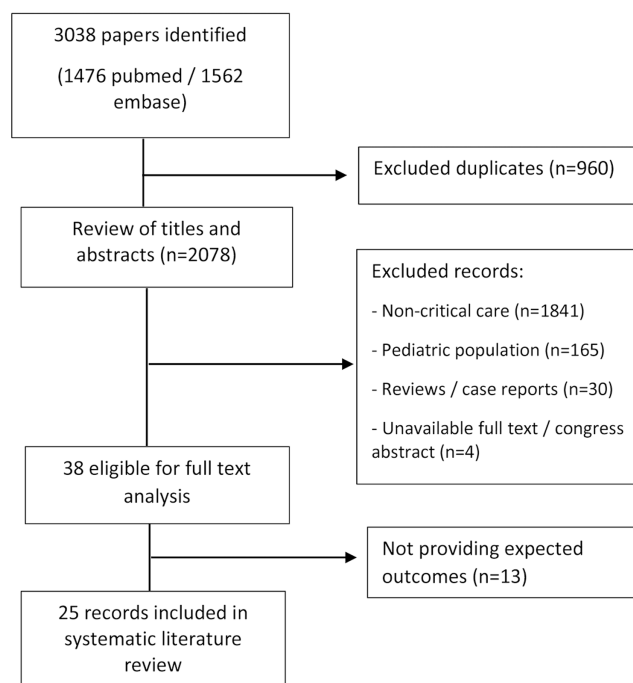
3038 papers identified

(1476 pubmed / 1562 embase)

Excluded duplicates (n=960)

Review of titles and abstracts (n=2078)

Excluded records:

- Non-critical care (n=1841)

- Pediatric population (n=165)

- Reviews / case reports (n=30)

- Unavailable full text / congress abstract (n=4)

38 eligible for full text analysis

Not providing expected outcomes (n=13)

25 records included in systematic literature review